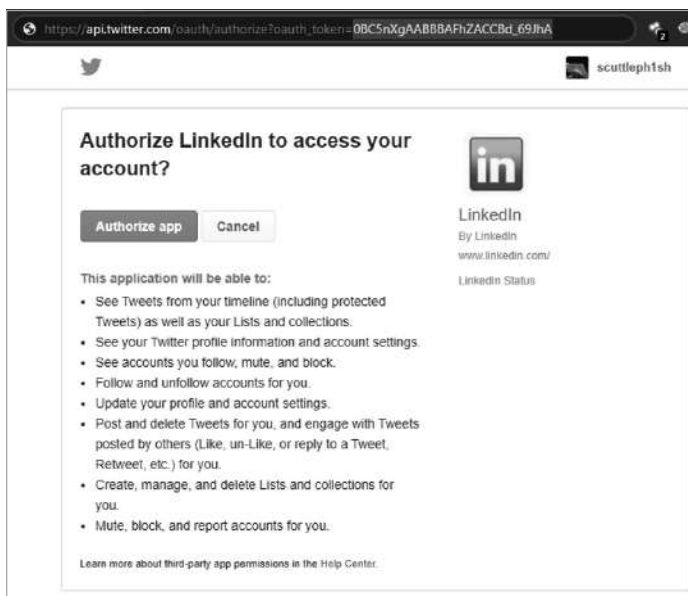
https://api.twitter.com/oauth/authorize?oauth_token=0BC5nXgAABBBAFhZACCBd_69JhA

scuttleph1sh

Authorize LinkedIn to access your account?

Authorize app Cancel

This application will be able to:

- See Tweets from your timeline (including protected Tweets) as well as your Lists and collections.
- See your Twitter profile information and account settings.
- See accounts you follow, mute, and block.
- Follow and unfollow accounts for you.
- Update your profile and account settings.
- Post and delete Tweets for you, and engage with Tweets posted by others (Like, un-Like, or reply to a Tweet, Retweet, etc.) for you.
- Create, manage, and delete Lists and collections for you.
- Mute, block, and report accounts for you.

Learn more about third-party app permissions in the Help Center.

in

LinkedIn
By LinkedIn
www.linkedin.com/

LinkedIn Status